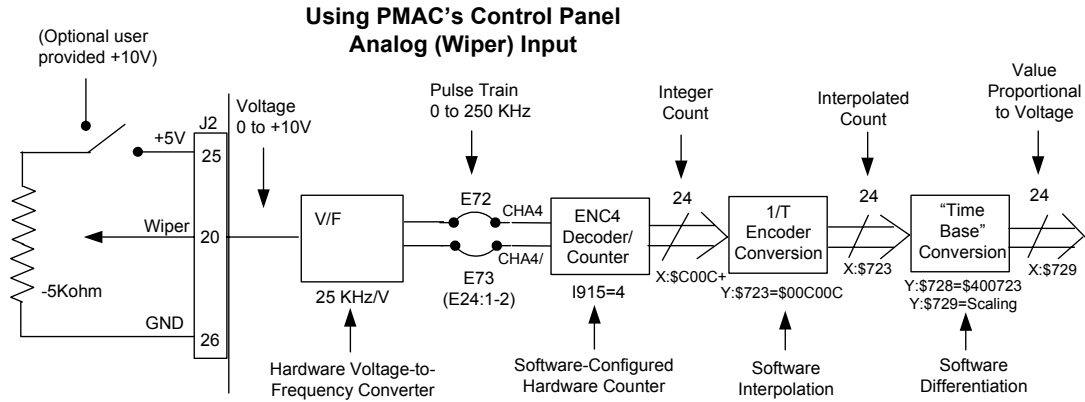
Using PMAC's Control Panel Analog (Wiper) Input

(Optional user provided +10V)

J2
+5V 25
Wiper 20
GND 26
-5Kohm

Voltage 0 to +10V

V/F
25 KHz/V
Hardware Voltage-to-Frequency Converter

Pulse Train 0 to 250 KHz
E72
E73
(E24:1-2)
CHA4
CHA4/

ENC4 Decoder/ Counter
I915=4
Software-Configured Hardware Counter

Integer Count
24
X:$C00C+

1/T Encoder Conversion
Y:$723=$00C00C
Software Interpolation

Interpolated Count
24
X:$723

"Time Base" Conversion
Y:$728=$400723
Y:$729=Scaling
Software Differentiation

Value Proportional to Voltage
24
X:$729